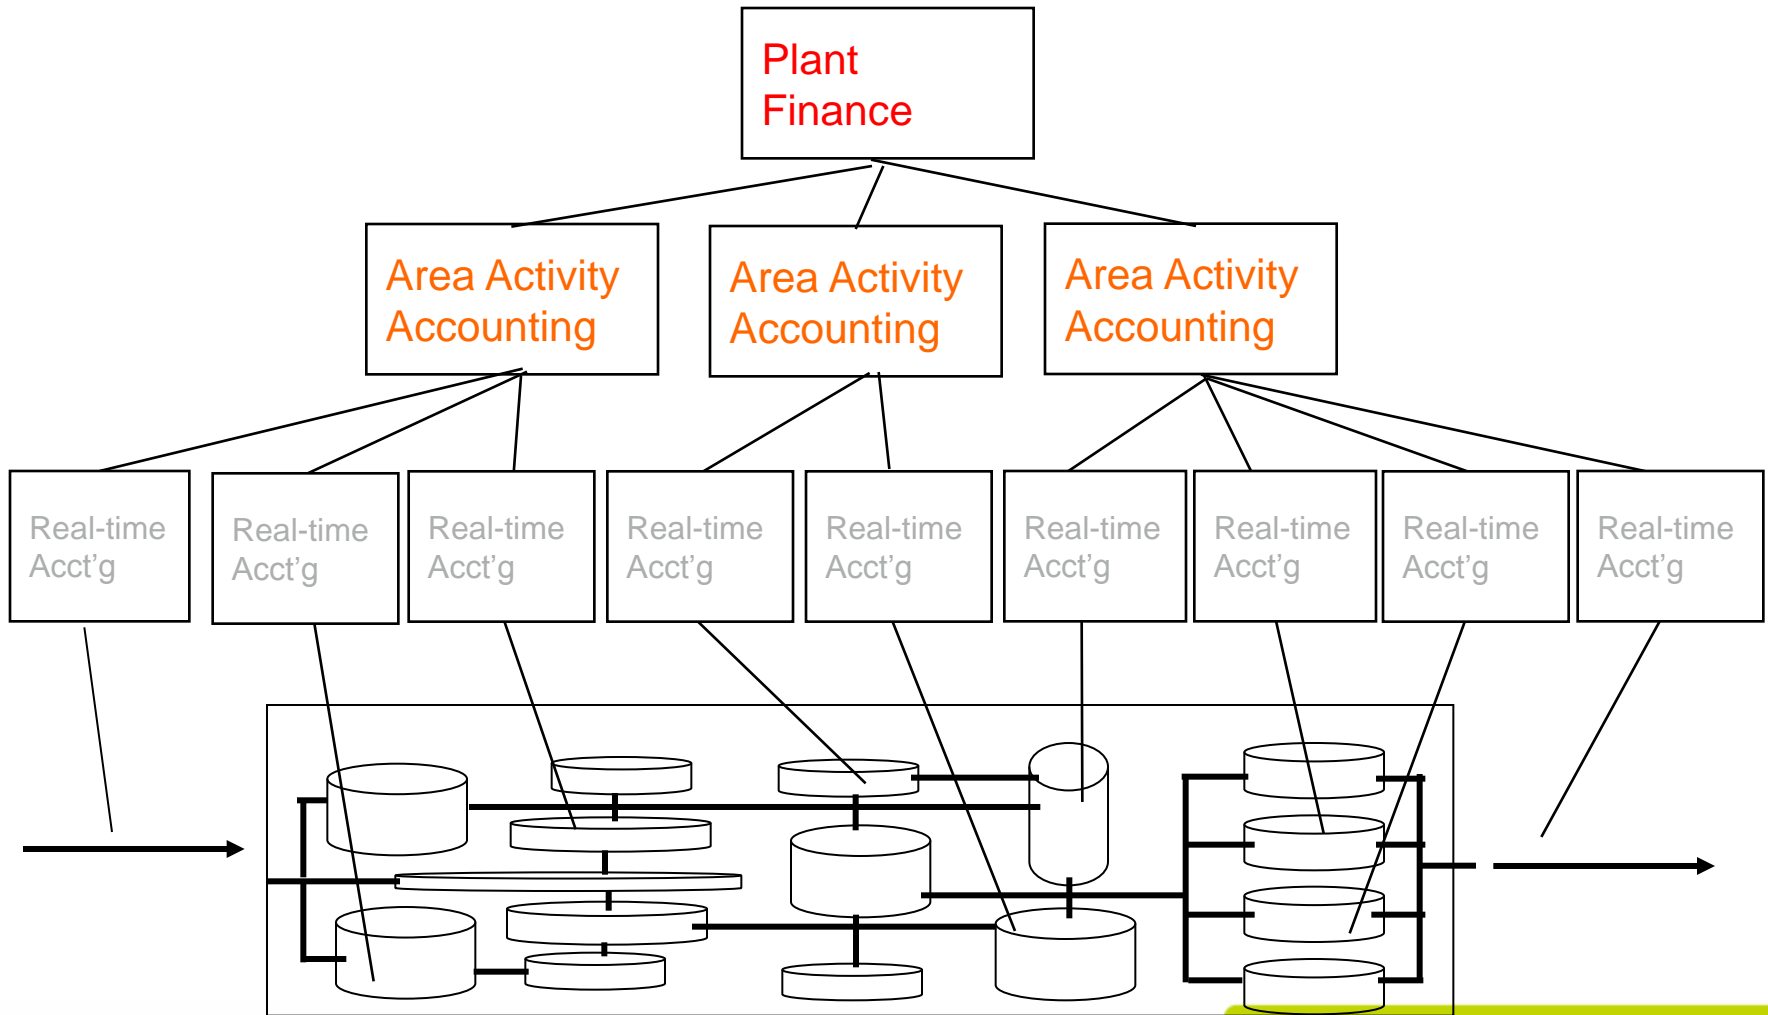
Plant Finance

Area Activity Accounting

Area Activity Accounting

Area Activity Accounting

Real-time Acct'g

Real-time Acct'g

Real-time Acct'g

Real-time Acct'g

Real-time Acct'g

Real-time Acct'g

Real-time Acct'g

Real-time Acct'g

Real-time Acct'g